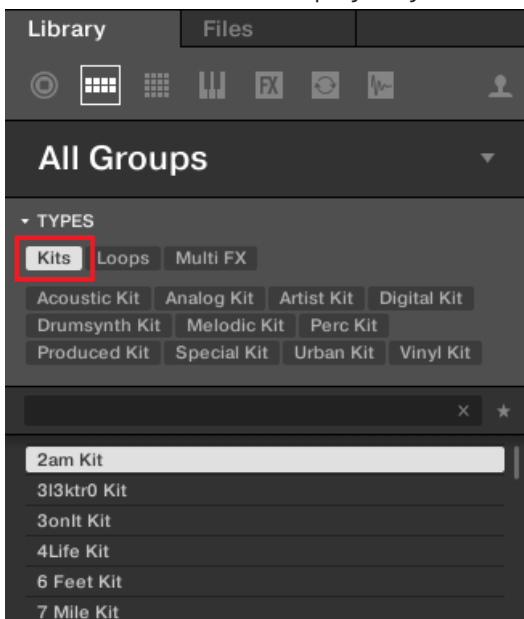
Library
Files

FX

All Groups

TYPES

Kits
Loops
Multi FX

Acoustic Kit
Analog Kit
Artist Kit
Digital Kit
Drumsynth Kit
Melodic Kit
Perc Kit
Produced Kit
Special Kit
Urban Kit
Vinyl Kit

2am Kit
3l3ktr0 Kit
3onlt Kit
4Life Kit
6 Feet Kit
7 Mile Kit